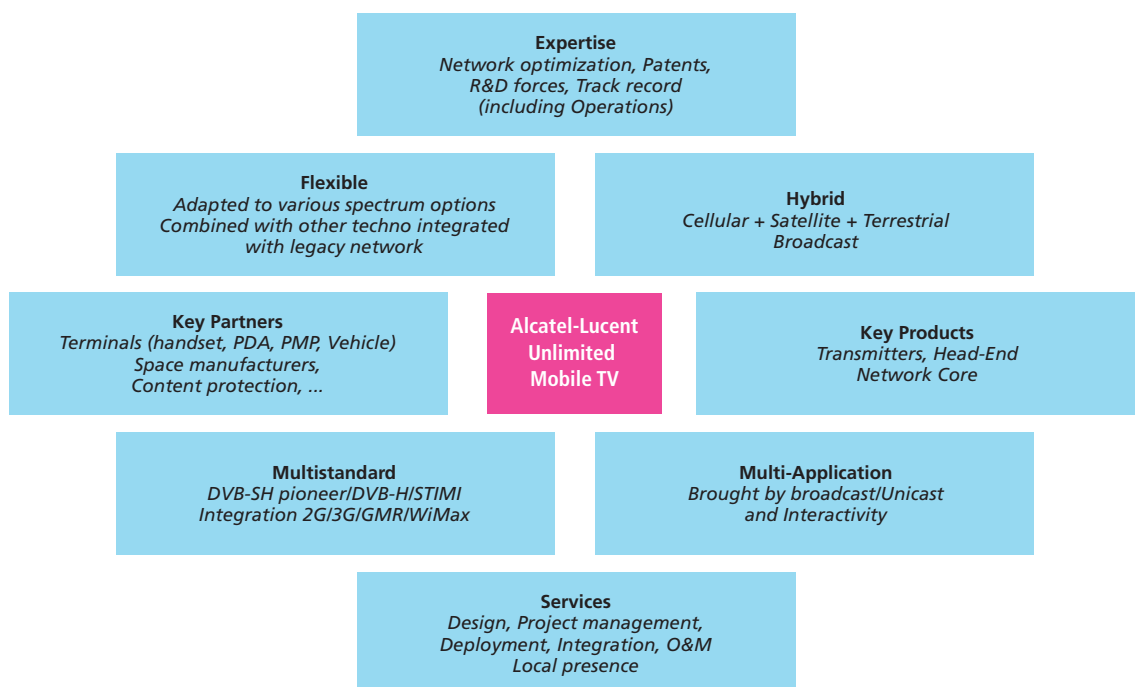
Expertise
Network optimization, Patents, R&D forces, Track record (including Operations)

Flexible
Adapted to various spectrum options Combined with other techno integrated with legacy network

Hybrid
Cellular + Satellite + Terrestrial Broadcast

Key Partners
Terminals (handset, PDA, PMP, Vehicle) Space manufacturers, Content protection, ...

Alcatel-Lucent Unlimited Mobile TV

Key Products
Transmitters, Head-End Network Core

Multistandard
DVB-SH pioneer/DVB-H/STIMI Integration 2G/3G/GMR/WiMax

Multi-Application
Brought by broadcast/Unicast and Interactivity

Services
Design, Project management, Deployment, Integration, O&M Local presence